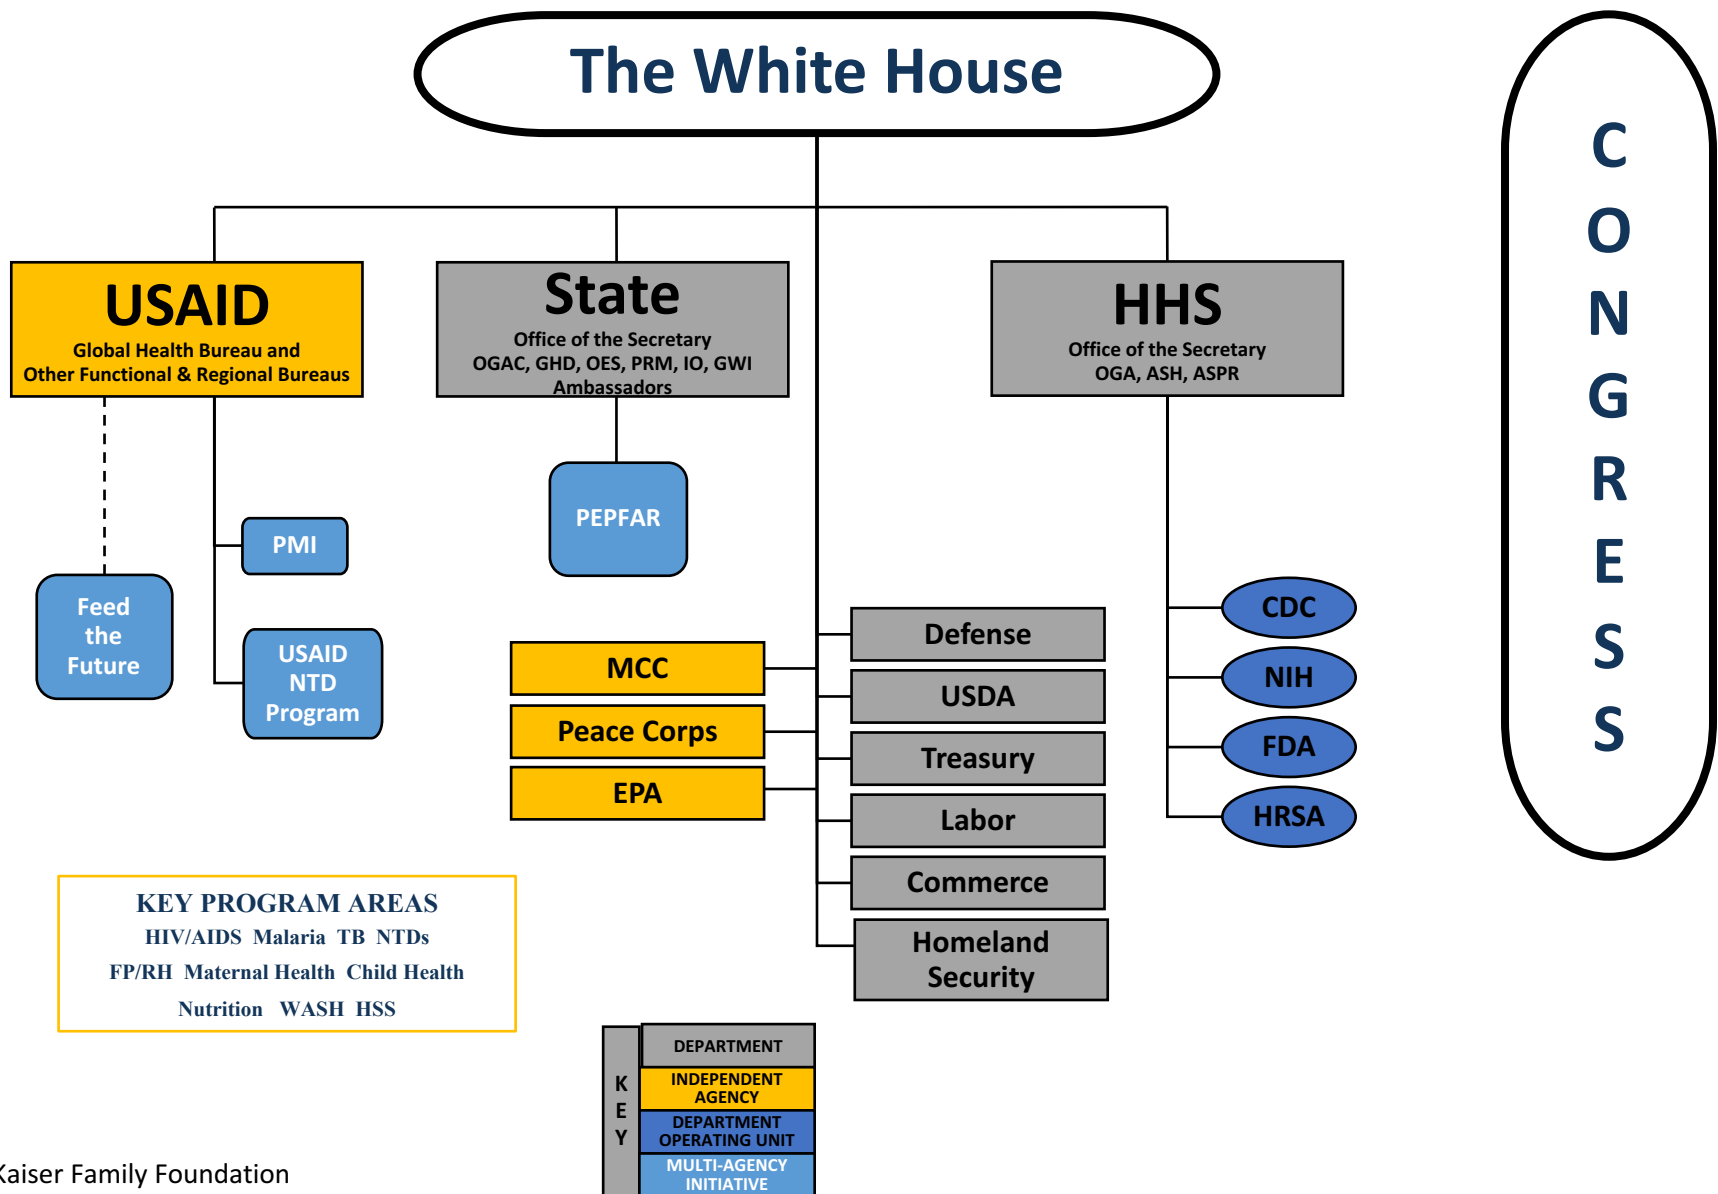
The White House

CONGRESS

USAID
Global Health Bureau and Other Functional & Regional Bureaus

State
Office of the Secretary
OGAC, GHD, OES, PRM, IO, GWI
Ambassadors

HHS
Office of the Secretary
OGA, ASH, ASPR

PEPFAR

PMI

Feed the Future

USAID NTD Program

CDC

NIH

FDA

HRSA

MCC

Peace Corps

EPA

Defense

USDA

Treasury

Labor

Commerce

Homeland Security

KEY PROGRAM AREAS
HIV/AIDS Malaria TB NTDs
FP/RH Maternal Health Child Health
Nutrition WASH HSS

KEY
DEPARTMENT
INDEPENDENT AGENCY
DEPARTMENT OPERATING UNIT
MULTI-AGENCY INITIATIVE

Kaiser Family Foundation